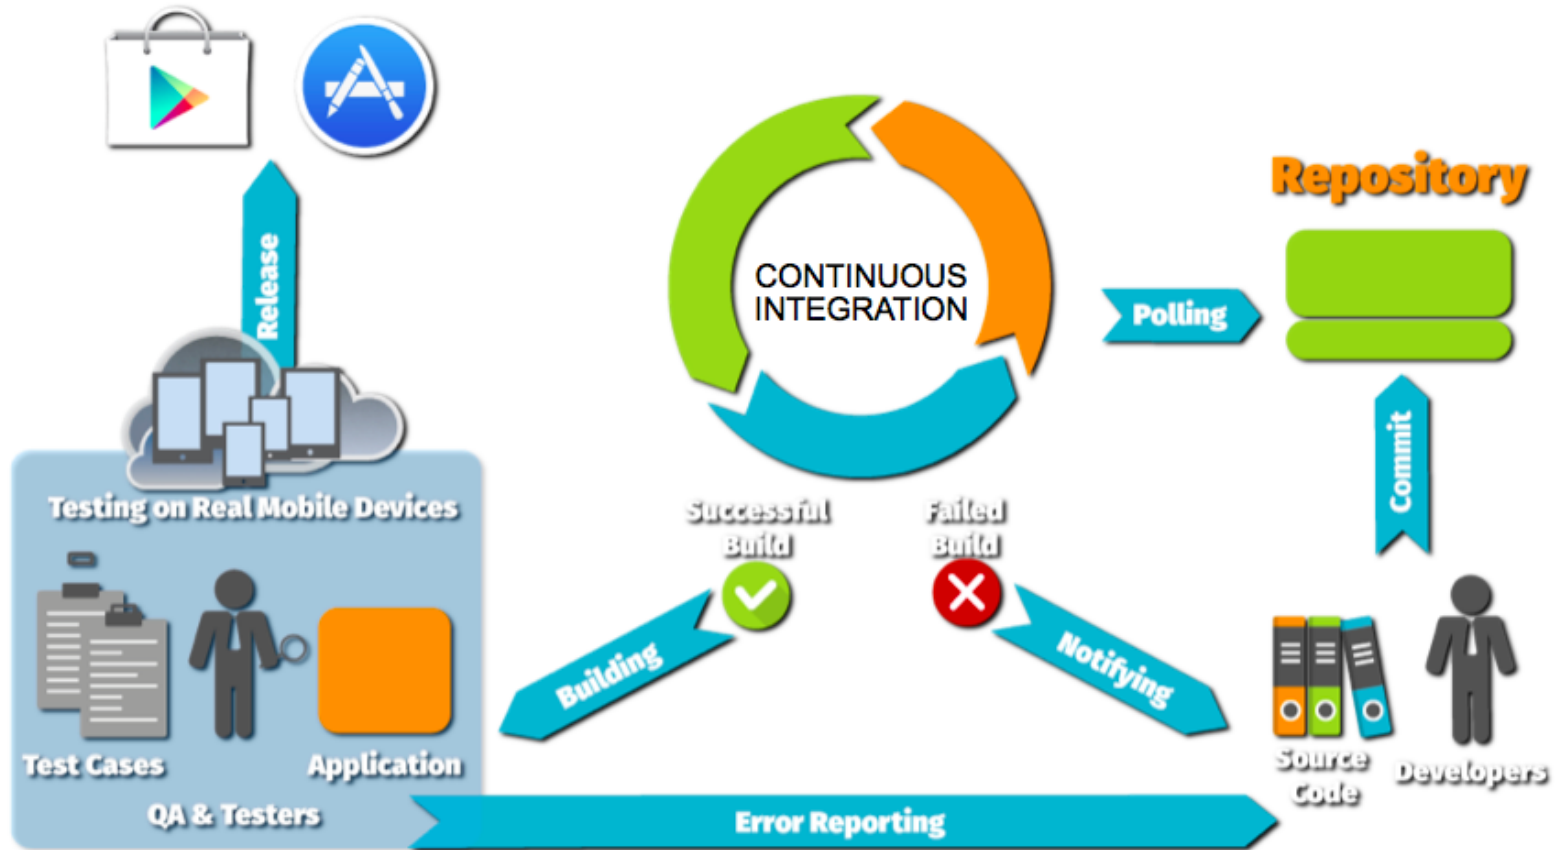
Release

CONTINUOUS INTEGRATION

Repository

Polling

Commit

Testing on Real Mobile Devices

Successful Build

Failed Build

Building

Notifying

Test Cases

Application

QA & Testers

Source Code

Developers

Error Reporting